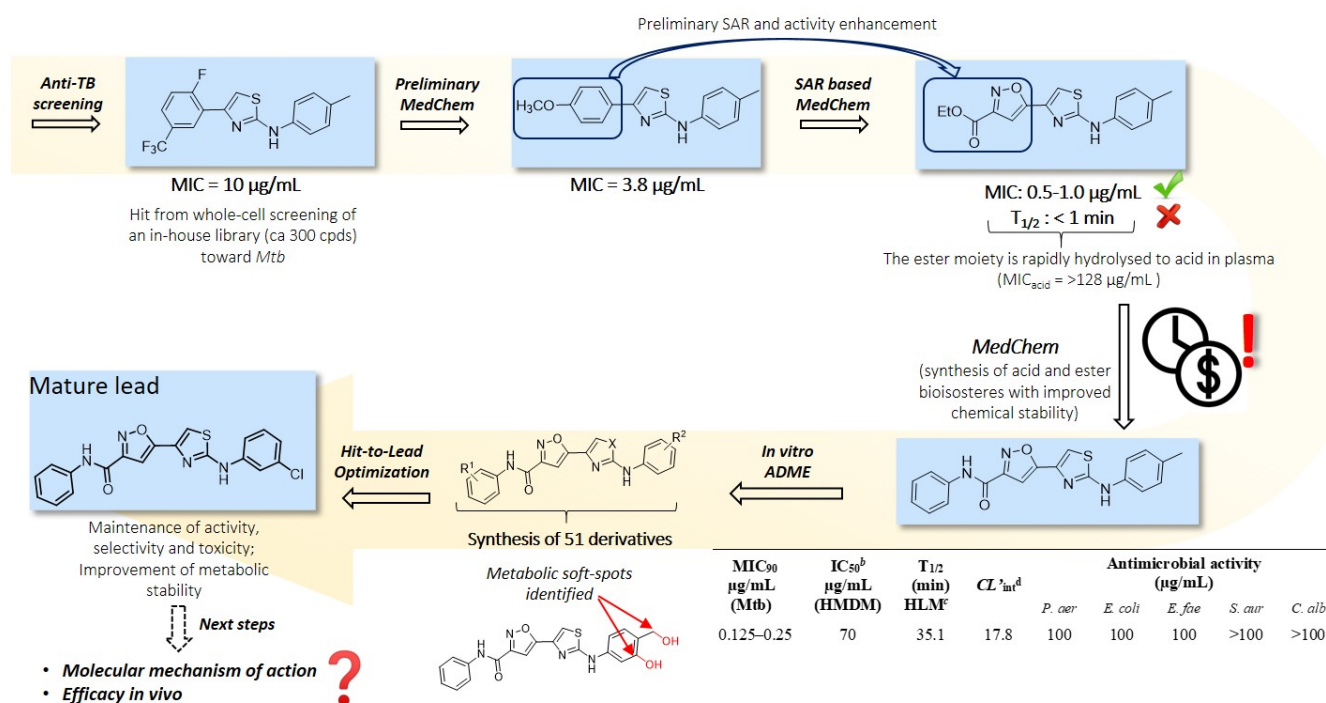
Preliminary SAR and activity enhancement

Anti-TB screening

F
S
N
N
H
$F_3C$

MIC = 10 µg/mL

Hit from whole-cell screening of an in-house library (ca 300 cpds) toward Mtb

Preliminary MedChem

$H_3CO$
S
N
N
H

MIC = 3.8 µg/mL

SAR based MedChem

EtO
N–O
O
S
N
N
H

MIC: 0.5-1.0 µg/mL

$T_{1/2}$ : < 1 min

The ester moiety is rapidly hydrolysed to acid in plasma ($MIC_{acid}$ = >128 µg/mL )

MedChem

(synthesis of acid and ester bioisosteres with improved chemical stability)

Mature lead

H
N
O
N–O
S
N
N
H
Cl

Maintenance of activity, selectivity and toxicity; Improvement of metabolic stability

Next steps

• Molecular mechanism of action
• Efficacy in vivo

Hit-to-Lead Optimization

$R^1$
H
N
O
N–O
X
N
N
H
$R^2$

Synthesis of 51 derivatives

Metabolic soft-spots identified

H
N
O
N–O
S
N
N
H
OH
OH

In vitro ADME

H
N
O
N–O
S
N
N
H

| MIC90 µg/mL (Mtb) | IC50$^b$ µg/mL (HMDM) | T1/2 (min) HLM$^c$ | CL'int$^d$ | Antimicrobial activity (µg/mL) P. aer | E. coli | E. fae | S. aur | C. alb |
|---|---|---|---|---|---|---|---|---|
| 0.125–0.25 | 70 | 35.1 | 17.8 | 100 | 100 | 100 | >100 | >100 |